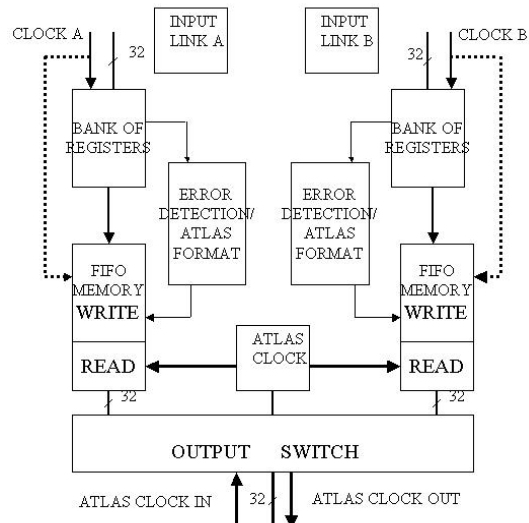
CLOCK A

32

INPUT LINK A

INPUT LINK B

32

CLOCK B

BANK OF REGISTERS

BANK OF REGISTERS

ERROR DETECTION/ ATLAS FORMAT

ERROR DETECTION/ ATLAS FORMAT

FIFO MEMORY WRITE

FIFO MEMORY WRITE

READ

ATLAS CLOCK

READ

32

32

OUTPUT SWITCH

ATLAS CLOCK IN

32

ATLAS CLOCK OUT